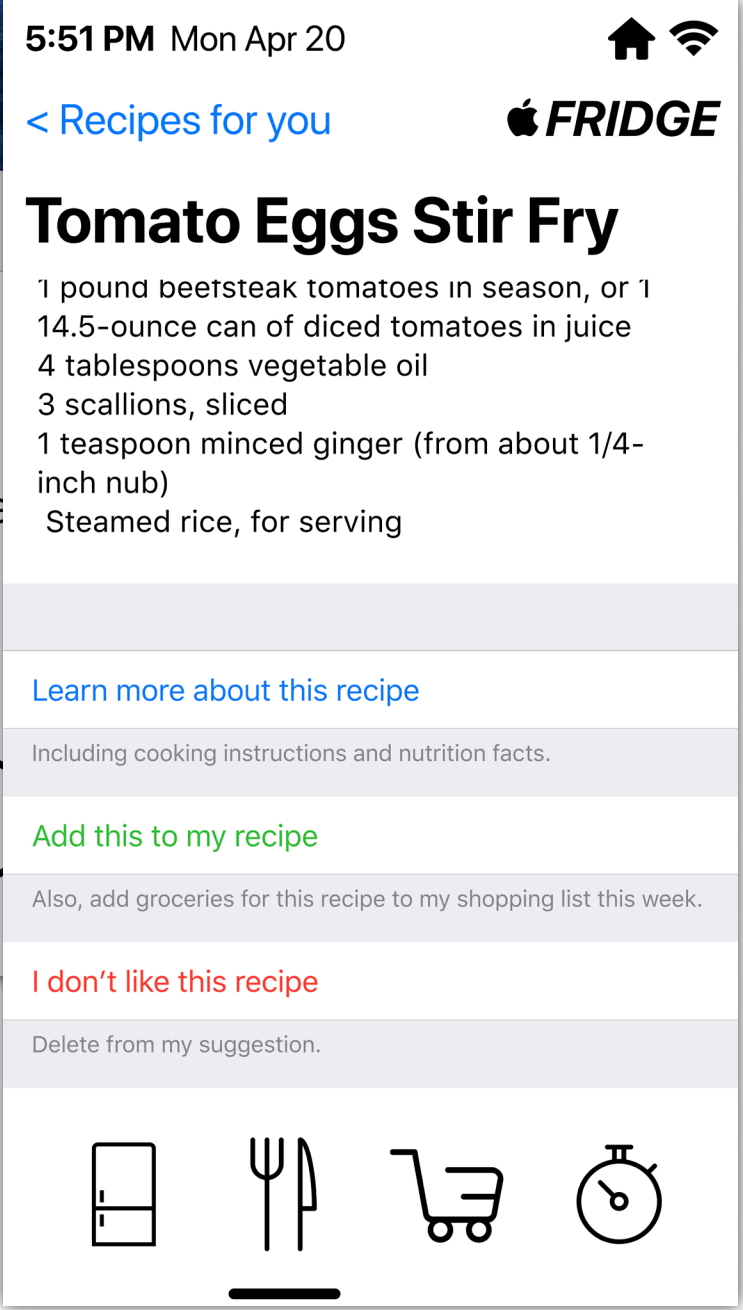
5:51 PM Mon Apr 20

< Recipes for you

FRIDGE

Tomato Eggs Stir Fry

1 pound beefsteak tomatoes in season, or 1 14.5-ounce can of diced tomatoes in juice
4 tablespoons vegetable oil
3 scallions, sliced
1 teaspoon minced ginger (from about 1/4-inch nub)
Steamed rice, for serving

Learn more about this recipe

Including cooking instructions and nutrition facts.

Add this to my recipe

Also, add groceries for this recipe to my shopping list this week.

I don't like this recipe

Delete from my suggestion.